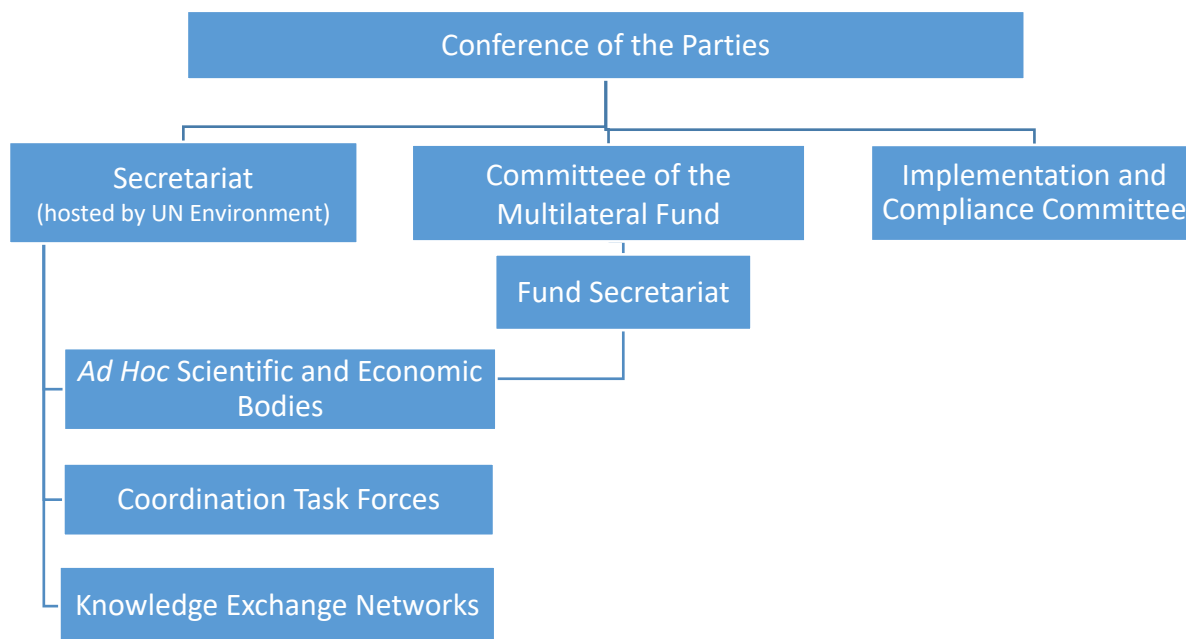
Conference of the Parties

Secretariat
(hosted by UN Environment)

Committeee of the Multilateral Fund

Implementation and Compliance Committee

Fund Secretariat

*Ad Hoc* Scientific and Economic Bodies

Coordination Task Forces

Knowledge Exchange Networks